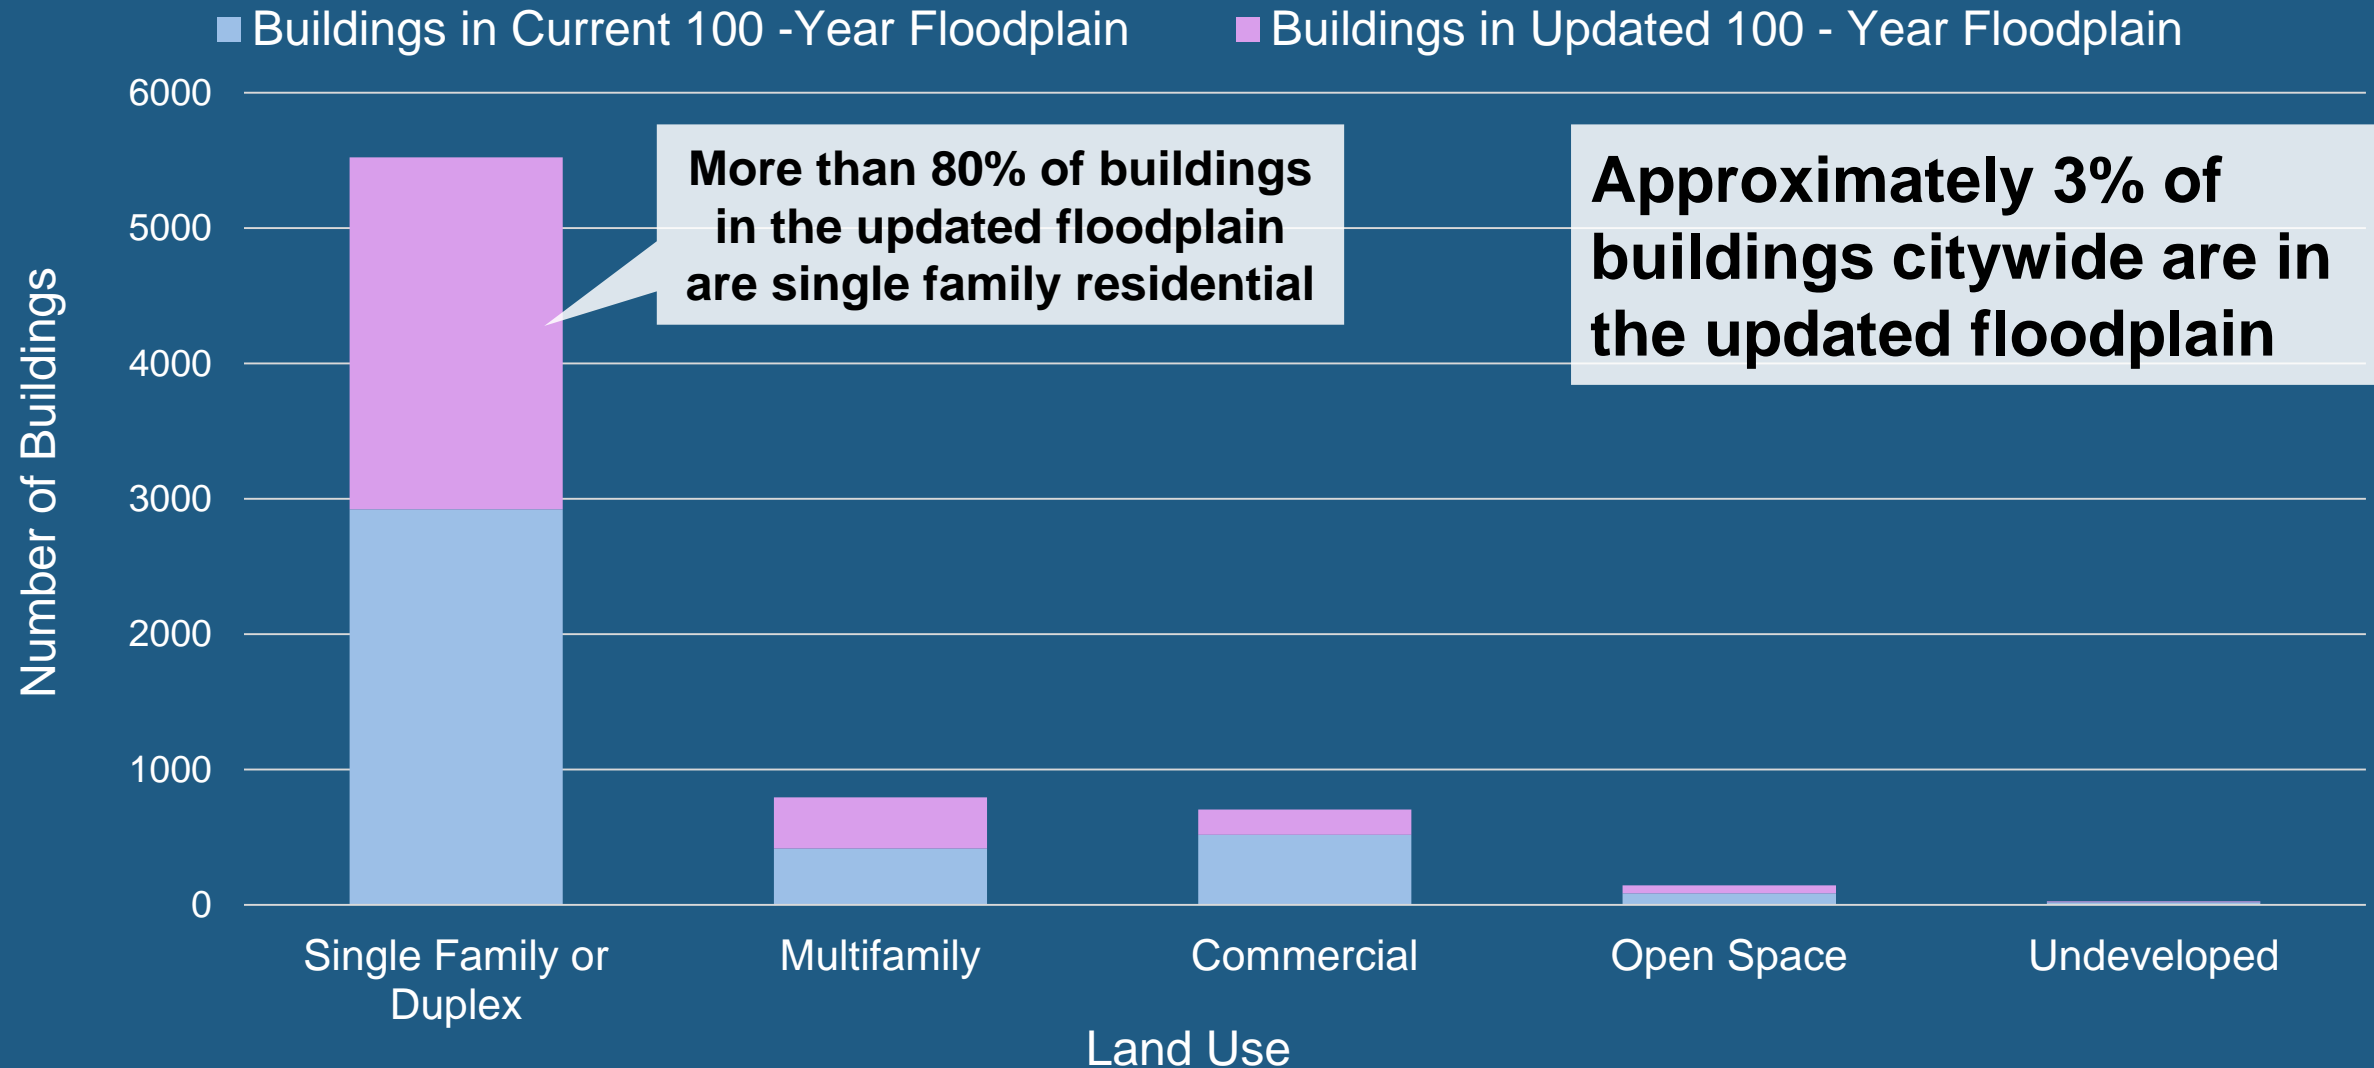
Buildings in Current 100 -Year Floodplain
Buildings in Updated 100 - Year Floodplain

6000
5000
4000
3000
2000
1000
0

Number of Buildings

More than 80% of buildings in the updated floodplain are single family residential

Approximately 3% of buildings citywide are in the updated floodplain

Single Family or Duplex
Multifamily
Commercial
Open Space
Undeveloped

Land Use